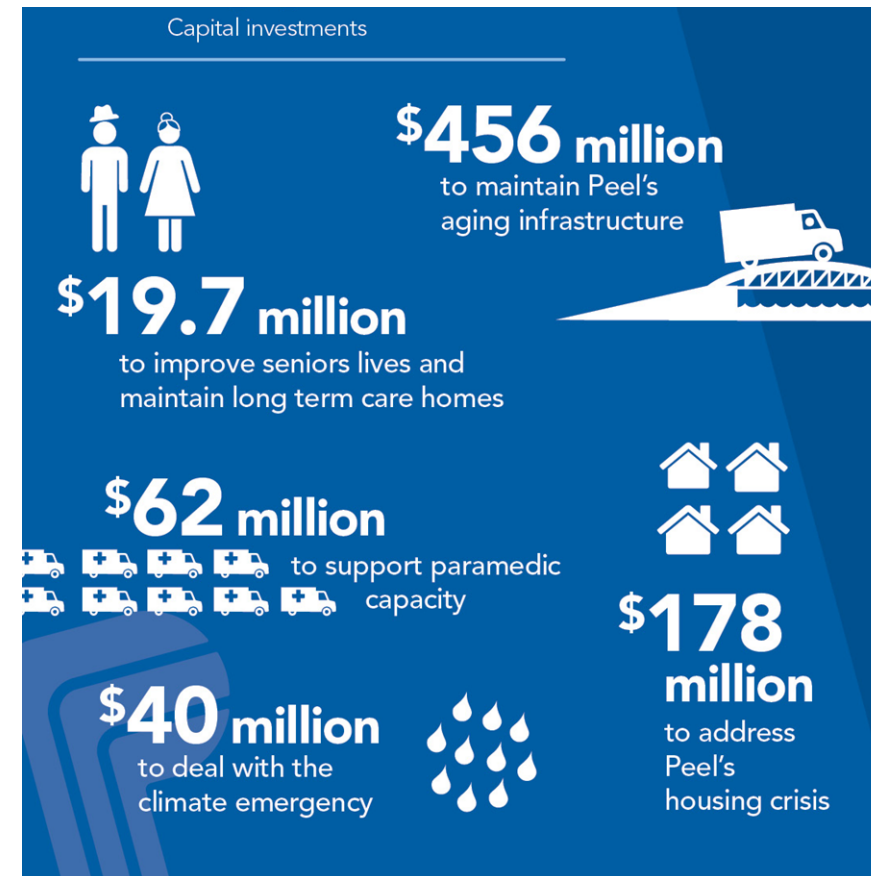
Capital investments

$456 million
to maintain Peel's aging infrastructure

$19.7 million
to improve seniors lives and maintain long term care homes

$62 million
to support paramedic capacity

$40 million
to deal with the climate emergency

$178 million
to address Peel's housing crisis